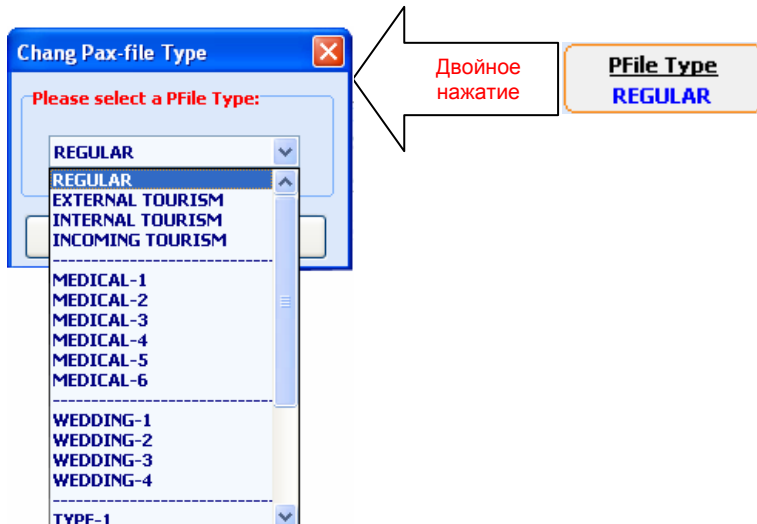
Chang Pax-file Type

Please select a PFile Type:

REGULAR

REGULAR
EXTERNAL TOURISM
INTERNAL TOURISM
INCOMING TOURISM
------------------------------------
MEDICAL-1
MEDICAL-2
MEDICAL-3
MEDICAL-4
MEDICAL-5
MEDICAL-6
------------------------------------
WEDDING-1
WEDDING-2
WEDDING-3
WEDDING-4
------------------------------------
TYPE-1

Двойное нажатие

PFile Type
REGULAR